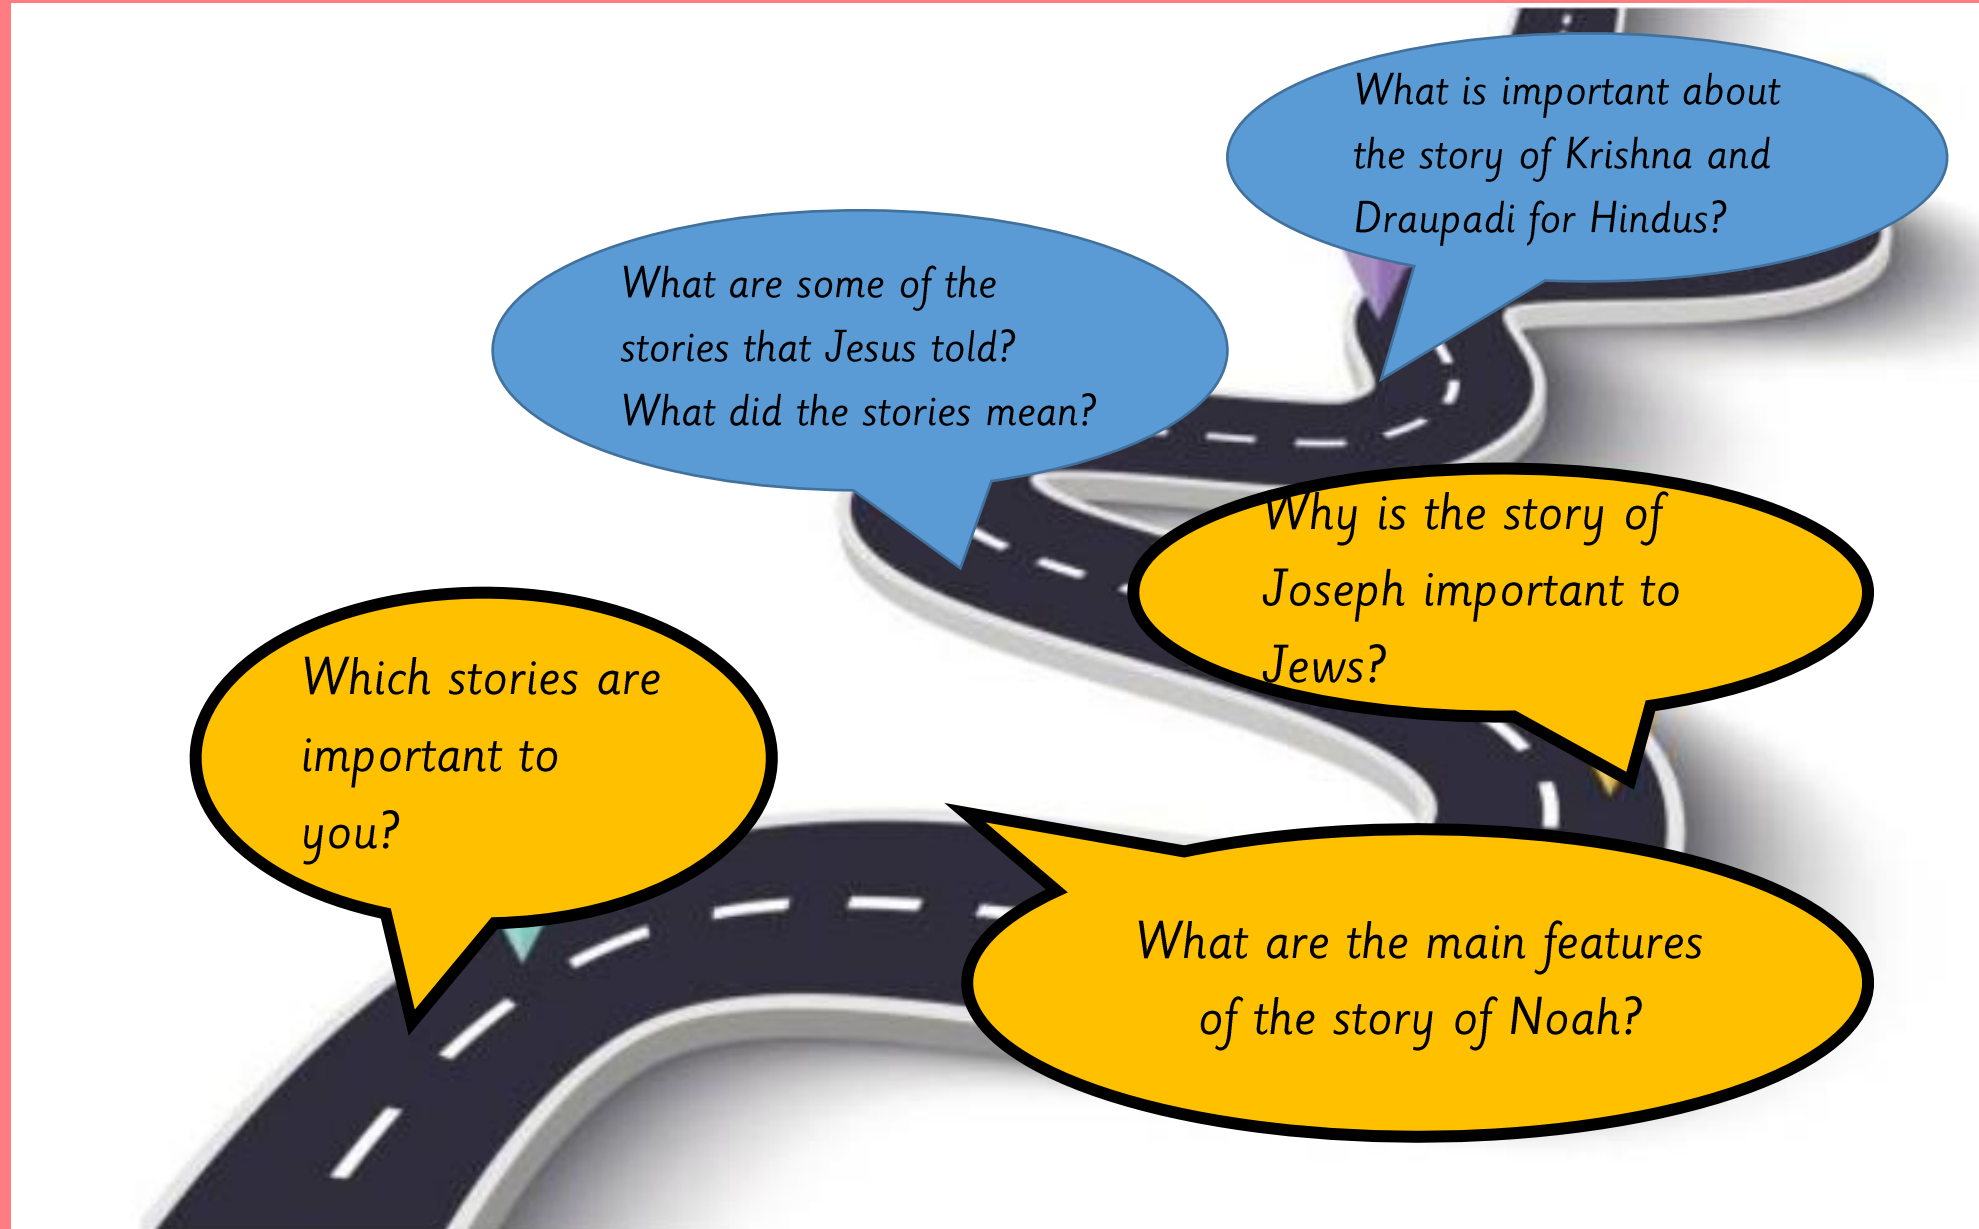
What is important about the story of Krishna and Draupadi for Hindus?

What are some of the stories that Jesus told? What did the stories mean?

Why is the story of Joseph important to Jews?

Which stories are important to you?

What are the main features of the story of Noah?